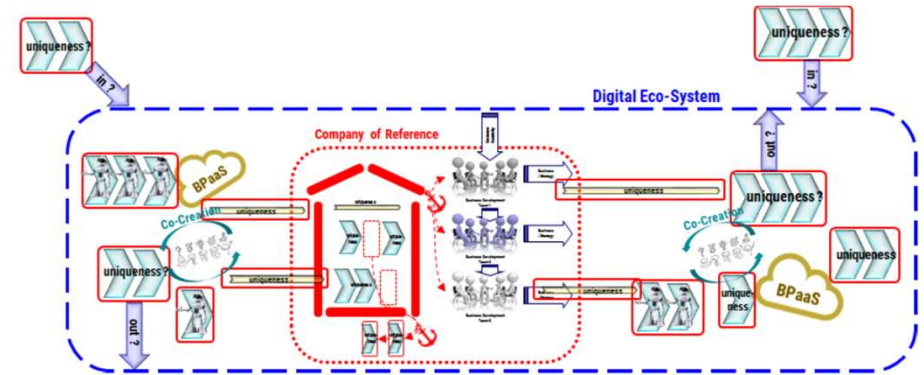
uniqueness ?

in ?

uniqueness?

in ?

Digital Eco-System

Company of Reference

out ?

BPaaS

uniqueness

Co-Creation

uniqueness?

uniqueness

out ?

uniqueness

uniqueness?

Co-Creation

uniqueness

uniqueness

uniqueness

BPaaS